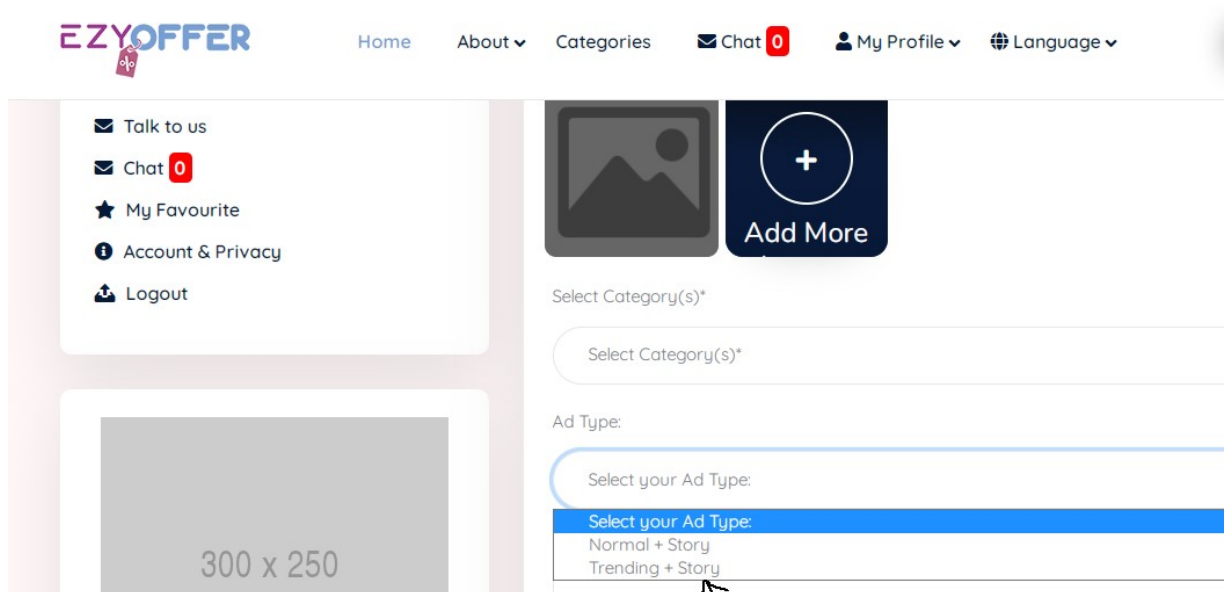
EZYOFFER

Home About Categories Chat 0 My Profile Language

Talk to us
Chat 0
My Favourite
Account & Privacy
Logout

300 x 250

+
Add More

Select Category(s)*

Select Category(s)*

Ad Type:

Select your Ad Type:

Select your Ad Type:
Normal + Story
Trending + Story